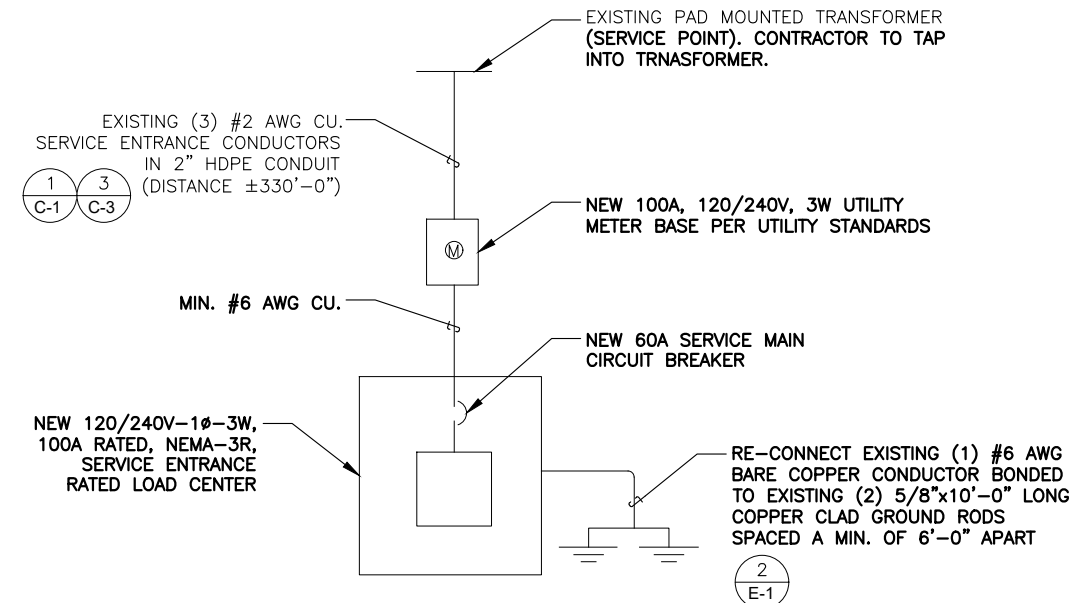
EXISTING PAD MOUNTED TRANSFORMER (SERVICE POINT). CONTRACTOR TO TAP INTO TRNASFORMER.

EXISTING (3) #2 AWG CU. SERVICE ENTRANCE CONDUCTORS IN 2" HDPE CONDUIT (DISTANCE ±330'–0")

$\frac{1}{C-1}$ $\frac{3}{C-3}$

NEW 100A, 120/240V, 3W UTILITY METER BASE PER UTILITY STANDARDS

M

MIN. #6 AWG CU.

NEW 60A SERVICE MAIN CIRCUIT BREAKER

NEW 120/240V–1ø–3W, 100A RATED, NEMA–3R, SERVICE ENTRANCE RATED LOAD CENTER

RE–CONNECT EXISTING (1) #6 AWG BARE COPPER CONDUCTOR BONDED TO EXISTING (2) 5/8"x10'–0" LONG COPPER CLAD GROUND RODS SPACED A MIN. OF 6'–0" APART

$\frac{2}{E-1}$